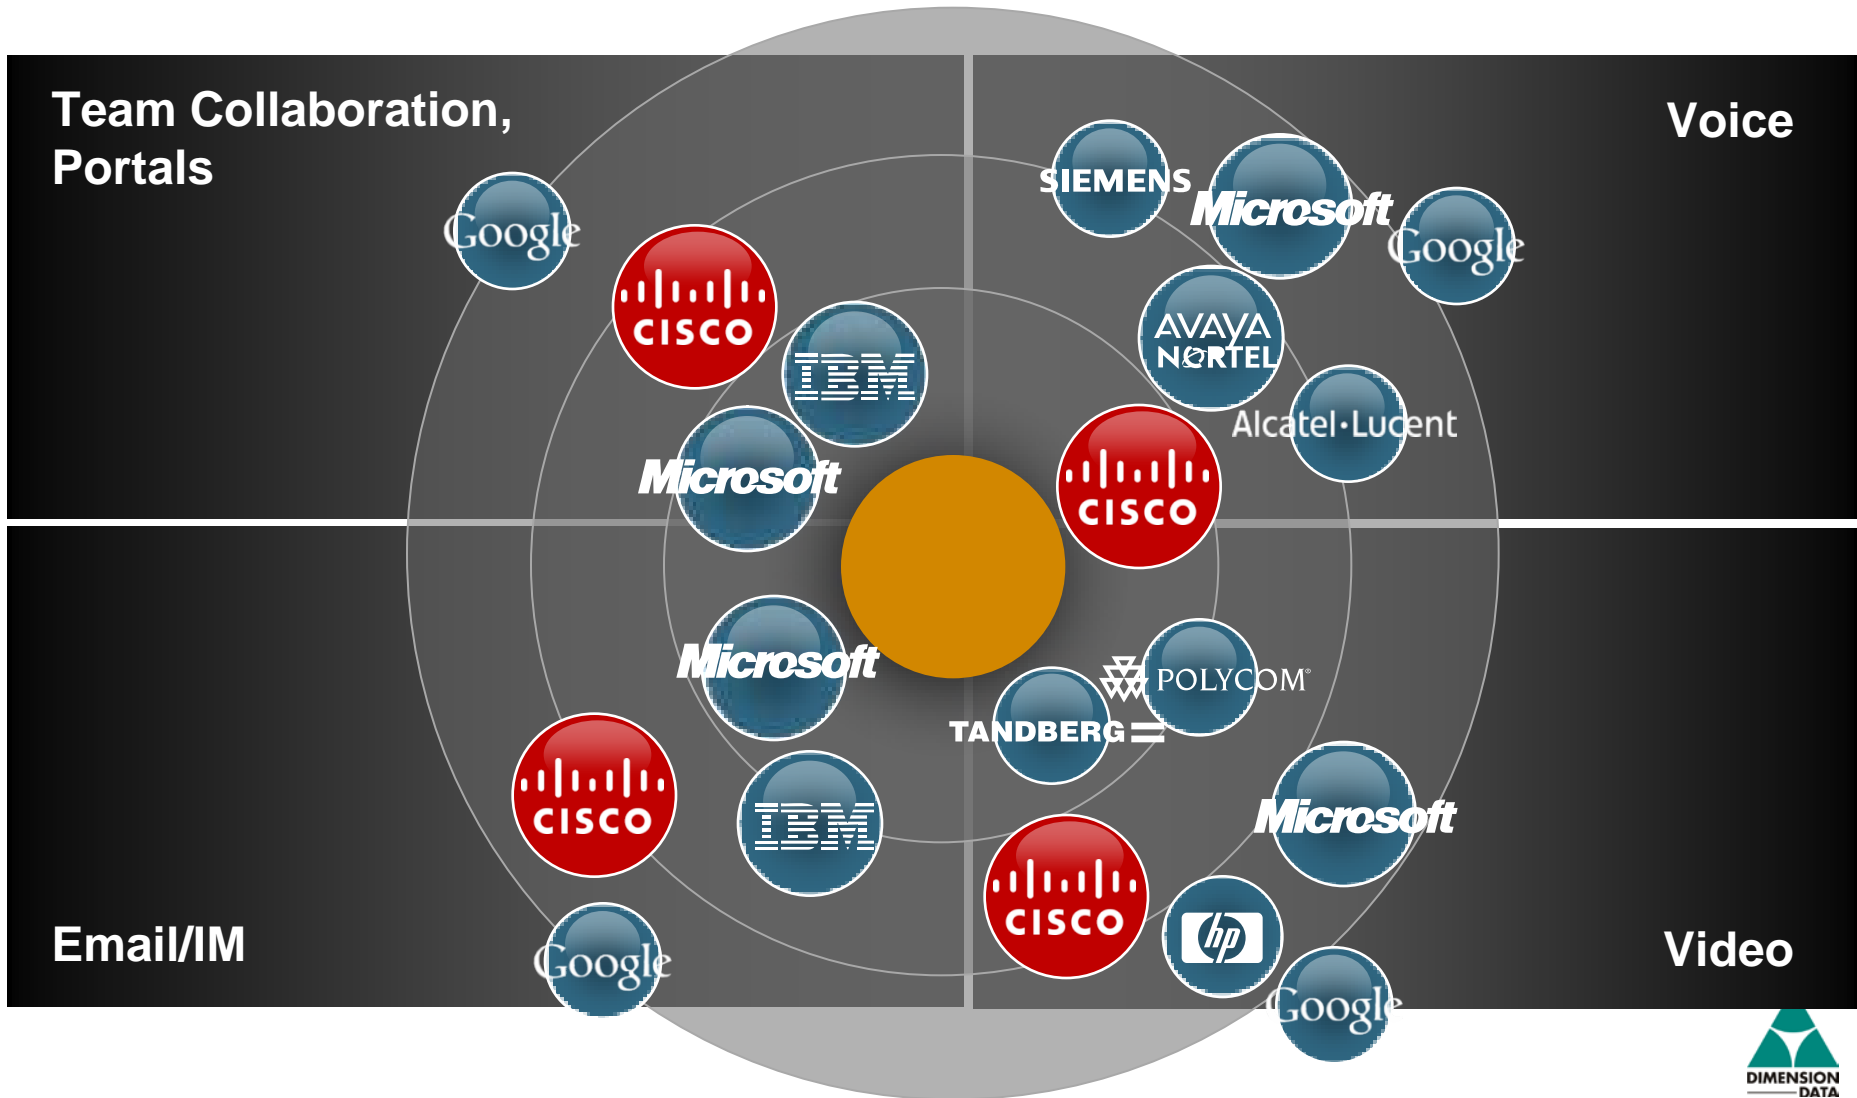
Team Collaboration, Portals

Google

CISCO

IBM

Microsoft

Voice

SIEMENS

Microsoft

Google

AVAYA NORTEL

Alcatel·Lucent

CISCO

Microsoft

CISCO

IBM

Google

Email/IM

POLYCOM

TANDBERG

Microsoft

CISCO

hp

Google

Video

DIMENSION DATA